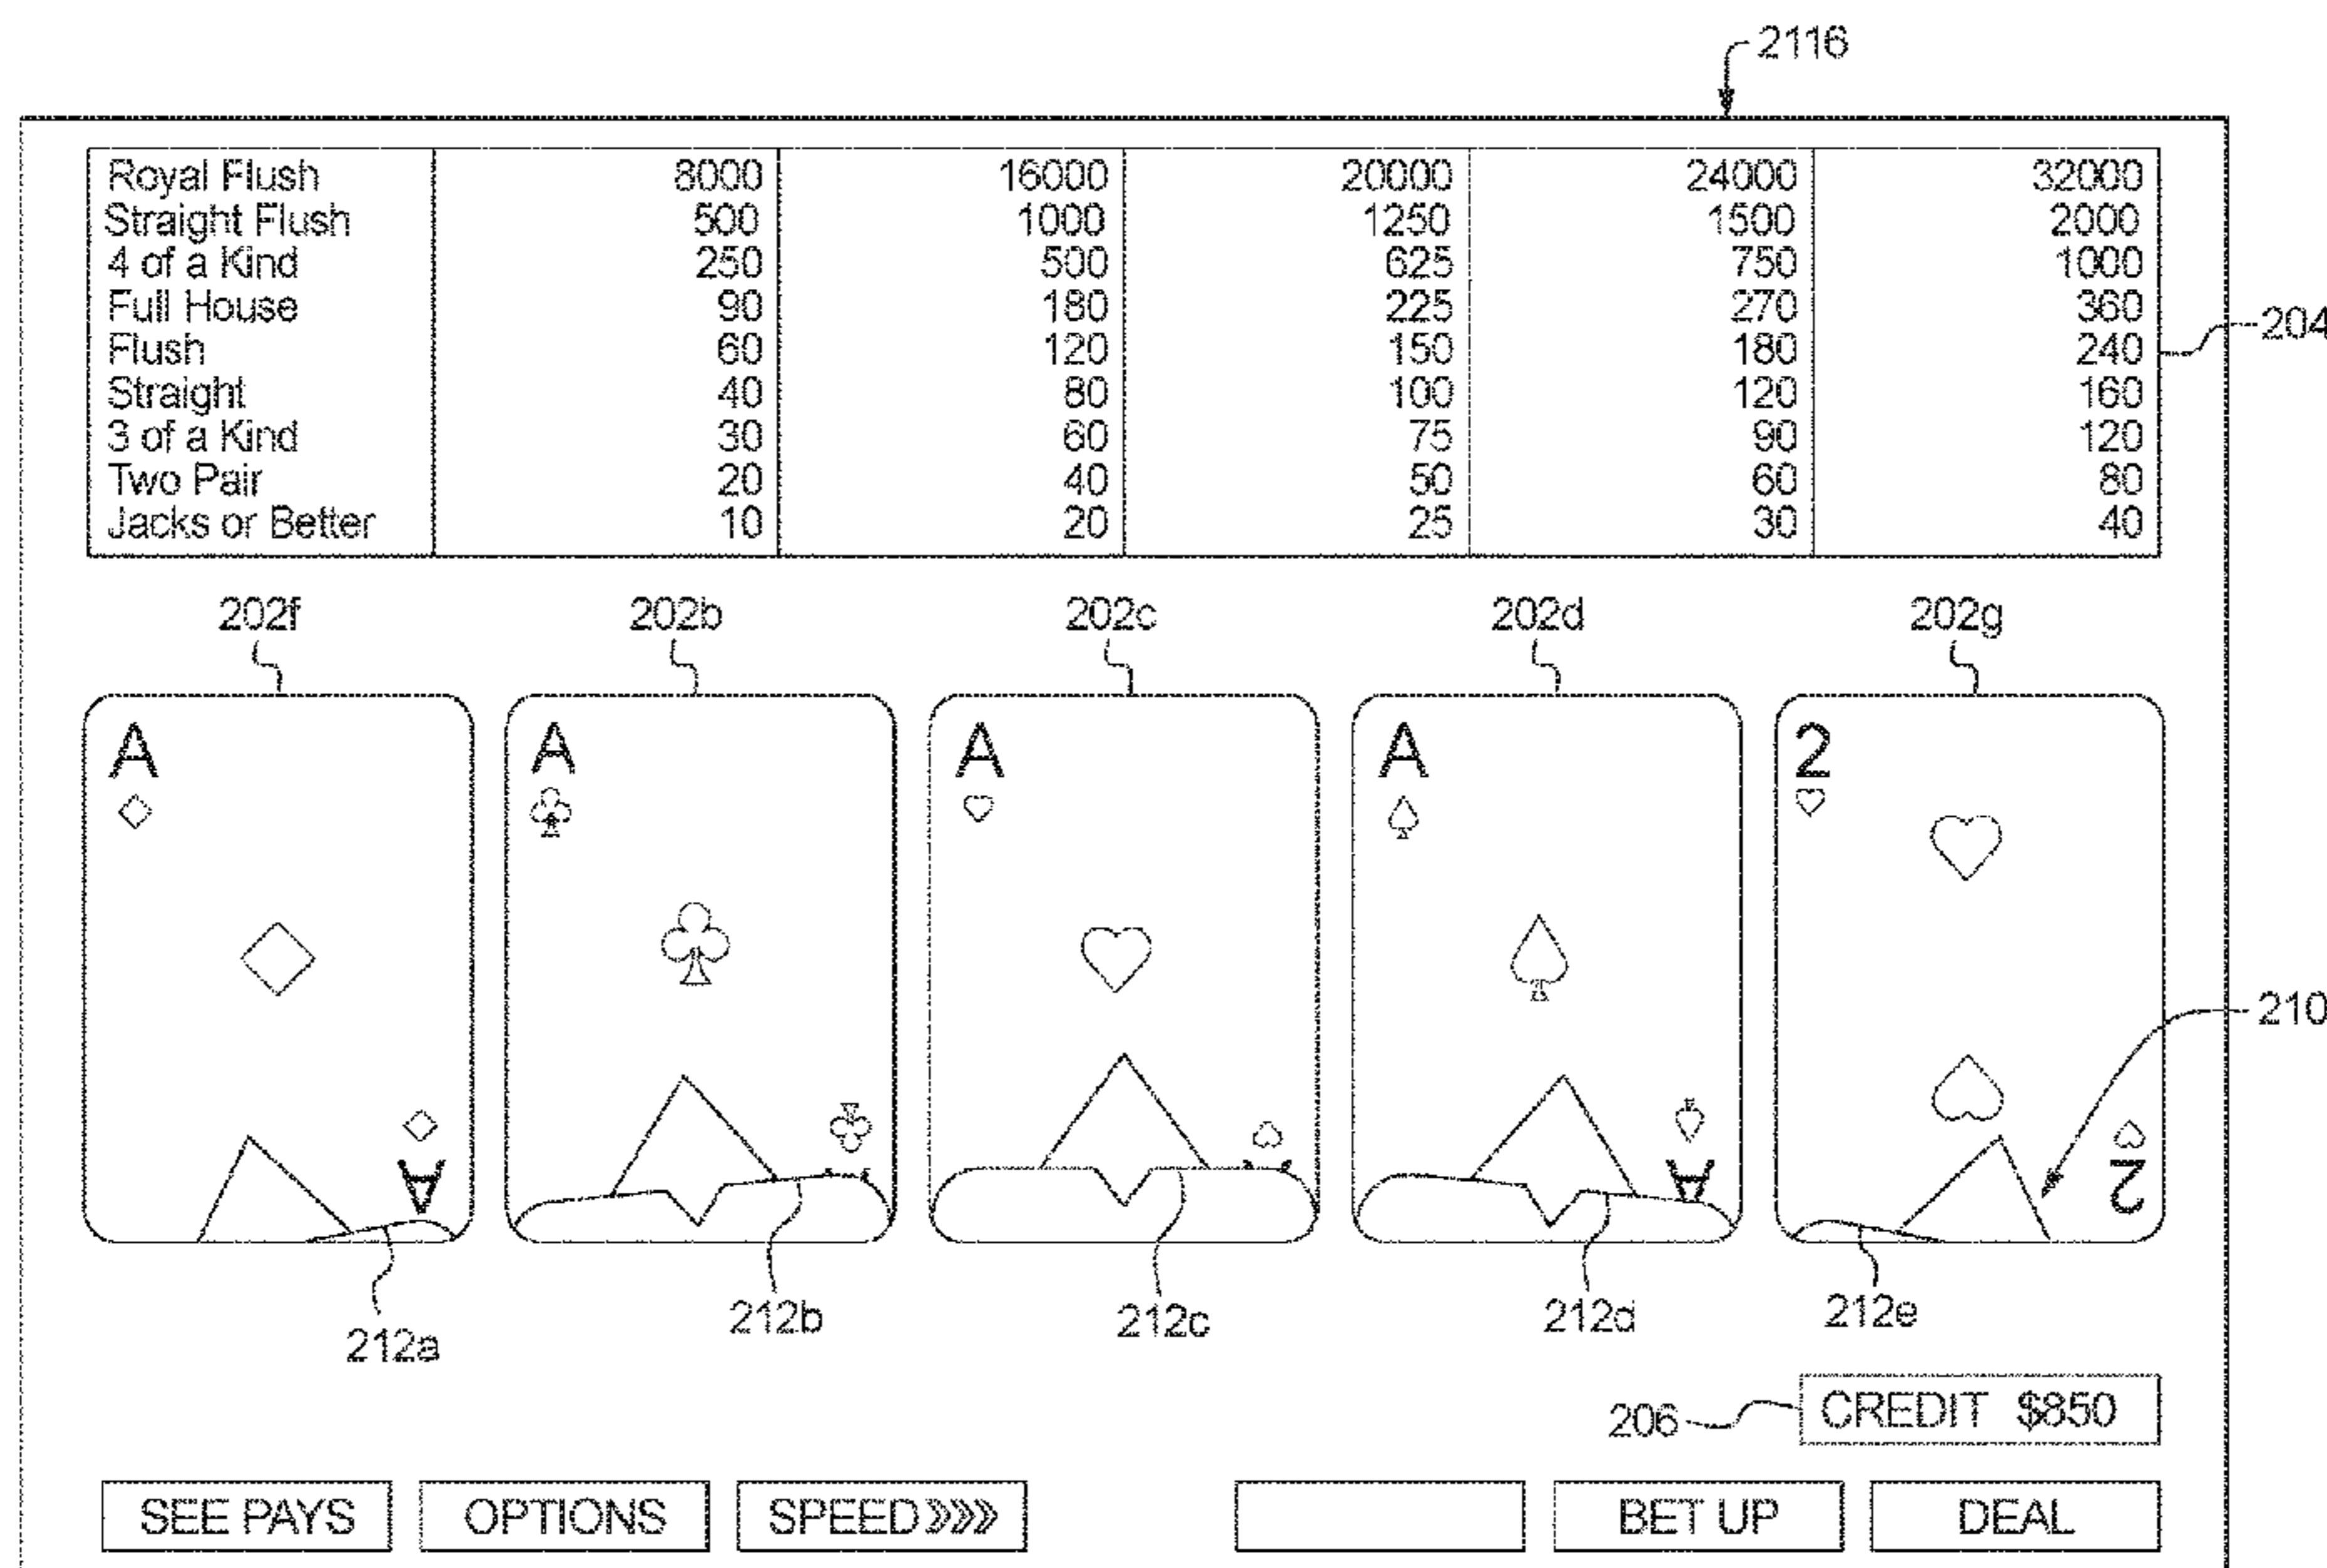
2116

| Royal Flush | 8000 | 16000 | 20000 | 24000 | 32000 |
|---|---|---|---|---|---|
| Straight Flush | 500 | 1000 | 1250 | 1500 | 2000 |
| 4 of a Kind | 250 | 500 | 625 | 750 | 1000 |
| Full House | 90 | 180 | 225 | 270 | 360 |
| Flush | 60 | 120 | 150 | 180 | 240 |
| Straight | 40 | 80 | 100 | 120 | 160 |
| 3 of a Kind | 30 | 60 | 75 | 90 | 120 |
| Two Pair | 20 | 40 | 50 | 60 | 80 |
| Jacks or Better | 10 | 20 | 25 | 30 | 40 |

204

202f 202b 202c 202d 202g

A ♢ ♢ A
A ♧ ♧
A ♡ ♡
A ♤ ♤ A
2 ♡ ♡ ♡ ♡ 2

210

212a 212b 212c 212d 212e

206 CREDIT $850

SEE PAYS OPTIONS SPEED»»» BET UP DEAL